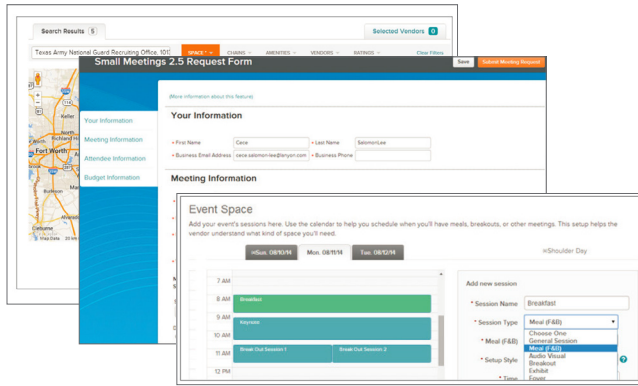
Search Results 5

Selected Vendors 0

Texas Army National Guard Recruiting Office, 101

SPACE

CHAINS

AMENITIES

VENDORS

RATINGS

Clear Filters

Keller

Fort Worth

Carrollton

Map Data

Small Meetings 2.5 Request Form

Save

Submit Meeting Request

(More information about this feature)

Your Information

Meeting Information

Attendee Information

Budget Information

Your Information

• First Name Cece

• Last Name SalomonLee

• Business Email Address cece.salomon-lee@lanyon.com

• Business Phone

Meeting Information

Event Space

Add your event's sessions here. Use the calendar to help you schedule when you'll have meals, breakouts, or other meetings. This setup helps the vendor understand what kind of space you'll need.

Sun. 08/10/14

Mon. 08/11/14

Tue. 08/12/14

Shoulder Day

7 AM

8 AM

Breakfast

9 AM

Keynote

10 AM

11 AM

Break Out Session 1

Break Out Session 2

12 PM

Add new session

* Session Name Breakfast

* Session Type Meal (F&B)

* Meal (F&B)

* Setup Style

* Time

Choose One

General Session

Meal (F&B)

Audio Visual

Breakout

Exhibit

Foyer